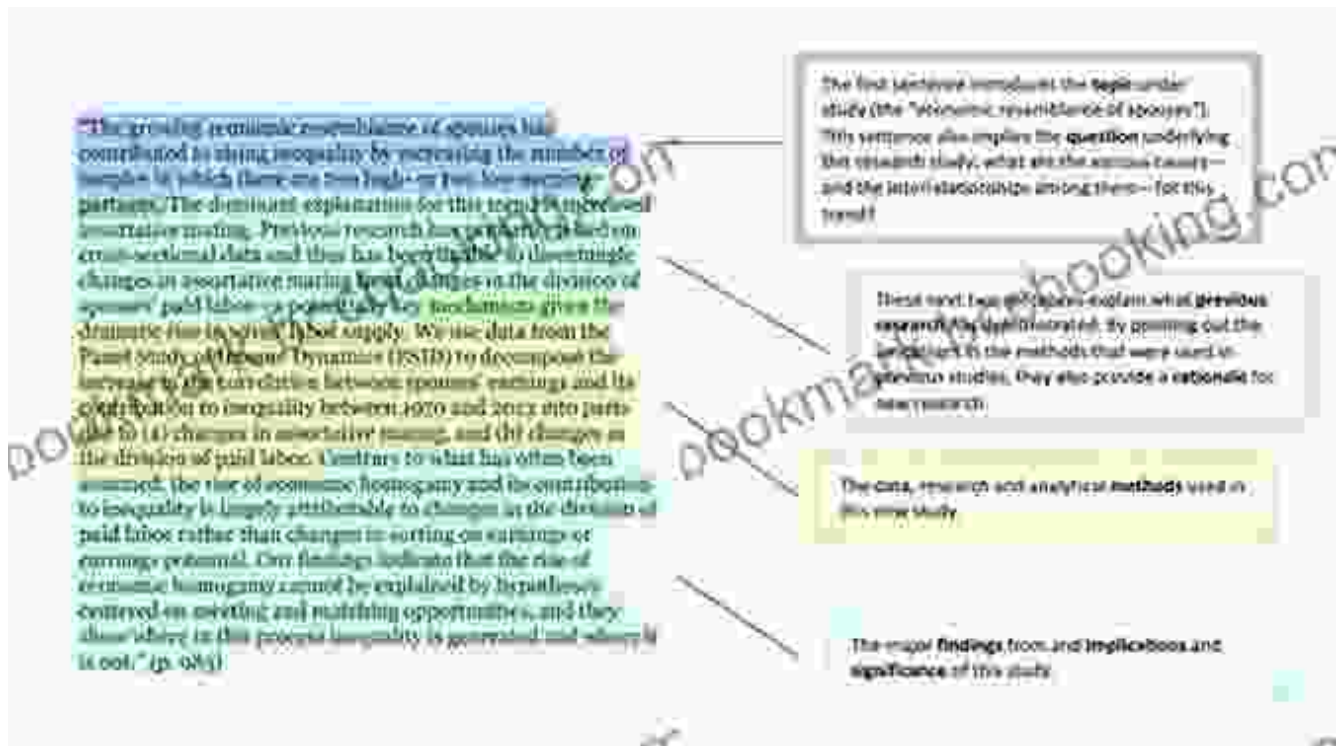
"The growing economic resemblance of spouses has contributed to rising inequality by increasing the number of couples in which there are two high- or two low-earning partners. The dominant explanation for this trend is increased assortative mating. Previous research has primarily relied on cross-sectional data and thus has been unable to disentangle changes in assortative mating from changes in the division of spouses' paid labor—a potentially key mechanism given the dramatic rise in wives' labor supply. We use data from the Panel Study of Income Dynamics (PSID) to decompose the increase in the correlation between spouses' earnings and its contribution to inequality between 1970 and 2013 into parts due to (a) changes in assortative mating, and (b) changes in the division of paid labor. Contrary to what has often been assumed, the rise of economic homogamy and its contribution to inequality is largely attributable to changes in the division of paid labor rather than changes in sorting on earnings or earnings potential. Our findings indicate that the rise of economic homogamy cannot be explained by hypotheses centered on meeting and matching opportunities, and they show where in this process inequality is generated and where it is not." (p. 983)

The first sentence introduces the topic under study (the "economic resemblance of spouses"). This sentence also implies the question underlying this research study: what are the various causes—and the interrelationships among them—for this trend?

These next two sentences explain what previous research has demonstrated. By pointing out the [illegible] in the methods that were used in previous studies, they also provide a rationale for new research.

The data, research and analytical methods used in this new study.

The major findings from and implications and significance of this study.

bookmarkbooking.com